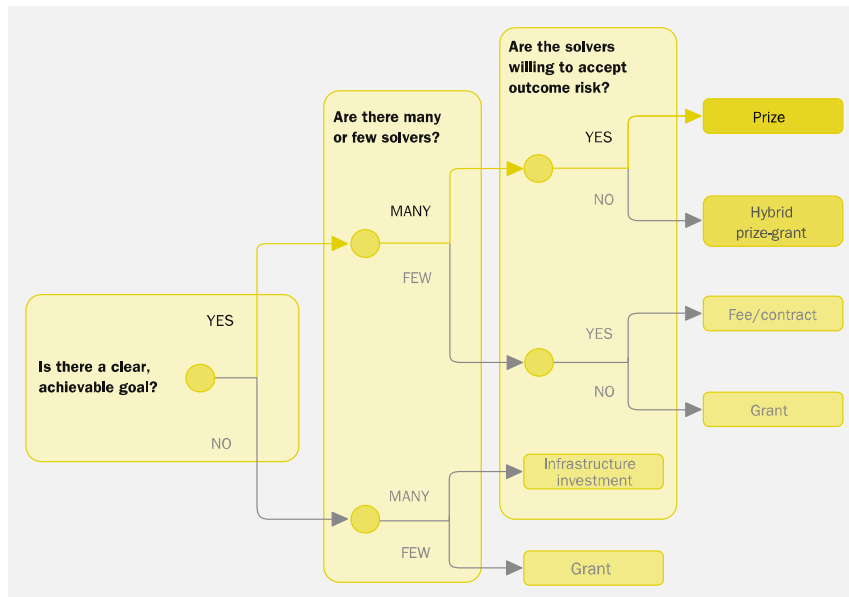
Is there a clear, achievable goal?

YES

NO

Are there many or few solvers?

MANY

FEW

MANY

FEW

Are the solvers willing to accept outcome risk?

YES

NO

YES

NO

Prize

Hybrid prize-grant

Fee/contract

Grant

Infrastructure investment

Grant